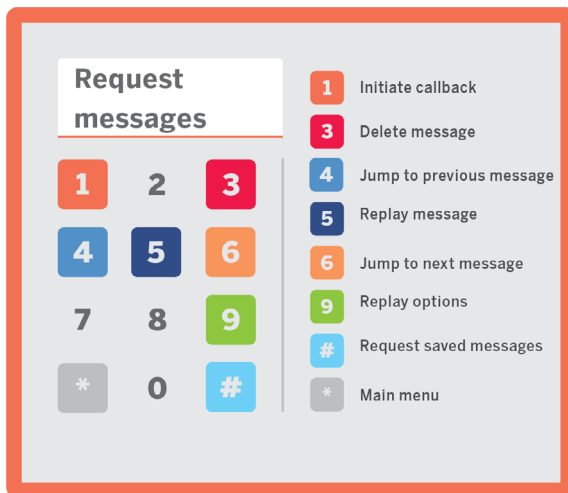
Request messages

1 2 3
4 5 6
7 8 9
* 0 #

1 Initiate callback
3 Delete message
4 Jump to previous message
5 Replay message
6 Jump to next message
9 Replay options
# Request saved messages
* Main menu